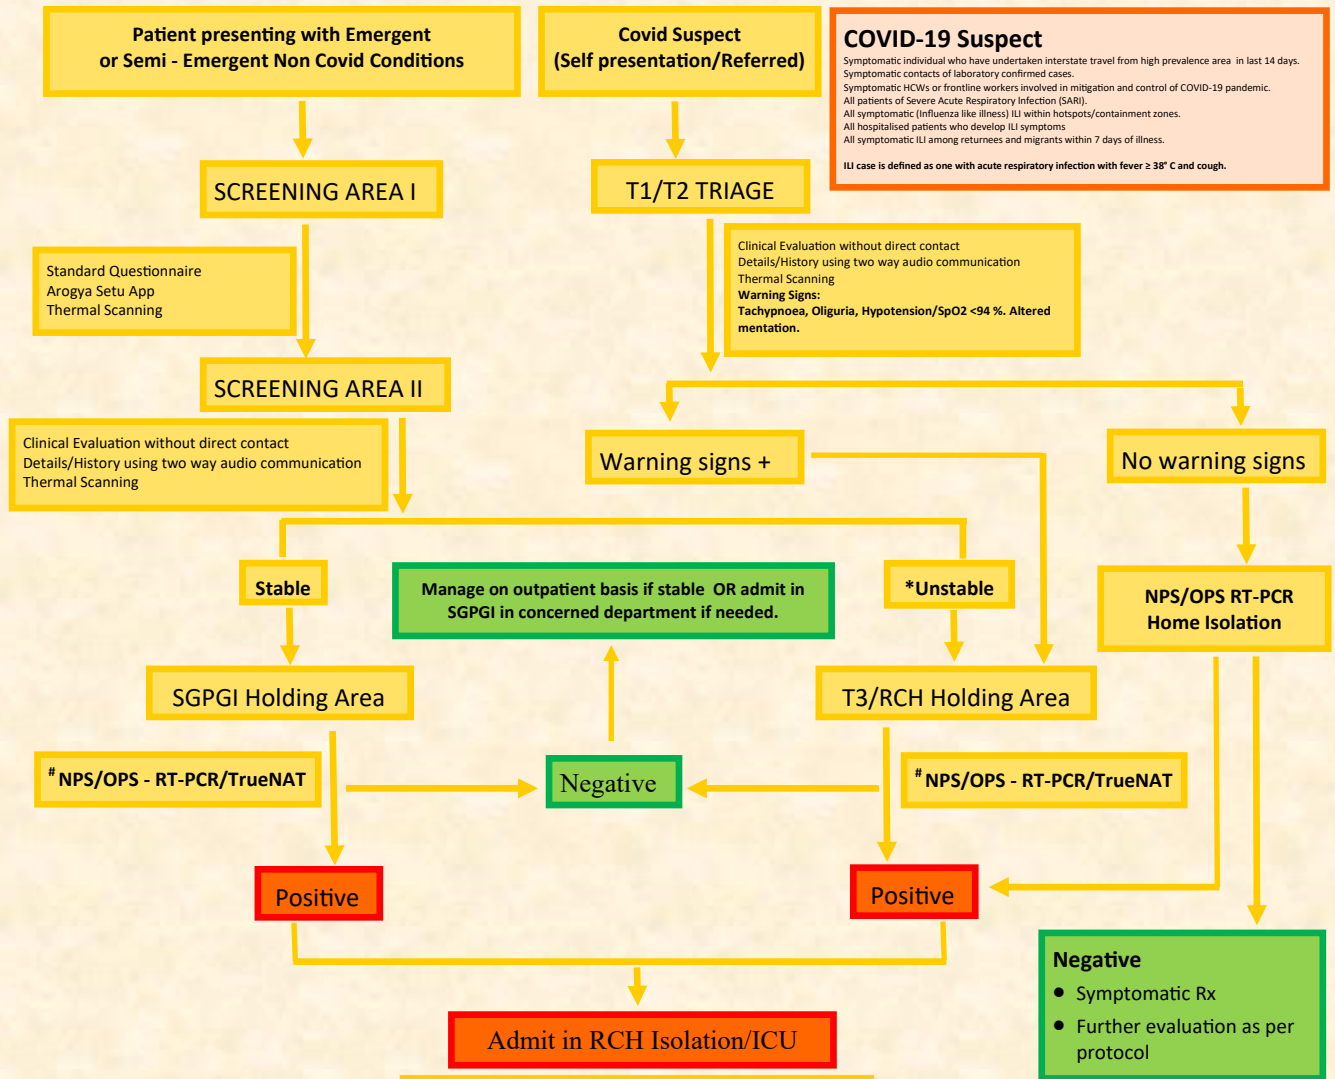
Patient presenting with Emergent or Semi - Emergent Non Covid Conditions

Covid Suspect (Self presentation/Referred)

COVID-19 Suspect
Symptomatic individual who have undertaken interstate travel from high prevalence area in last 14 days.
Symptomatic contacts of laboratory confirmed cases.
Symptomatic HCWs or frontline workers involved in mitigation and control of COVID-19 pandemic.
All patients of Severe Acute Respiratory Infection (SARI).
All symptomatic (Influenza like illness) ILI within hotspots/containment zones.
All hospitalised patients who develop ILI symptoms
All symptomatic ILI among returnees and migrants within 7 days of illness.

ILI case is defined as one with acute respiratory infection with fever ≥ 38° C and cough.

SCREENING AREA I

T1/T2 TRIAGE

Standard Questionnaire
Arogya Setu App
Thermal Scanning

Clinical Evaluation without direct contact
Details/History using two way audio communication
Thermal Scanning
Warning Signs:
Tachypnoea, Oliguria, Hypotension/SpO2 <94 %. Altered mentation.

SCREENING AREA II

Clinical Evaluation without direct contact
Details/History using two way audio communication
Thermal Scanning

Warning signs +

No warning signs

Stable

Manage on outpatient basis if stable OR admit in SGPGI in concerned department if needed.

*Unstable

NPS/OPS RT-PCR
Home Isolation

SGPGI Holding Area

T3/RCH Holding Area

#NPS/OPS - RT-PCR/TrueNAT

Negative

#NPS/OPS - RT-PCR/TrueNAT

Positive

Positive

Negative
• Symptomatic Rx
• Further evaluation as per protocol

Admit in RCH Isolation/ICU